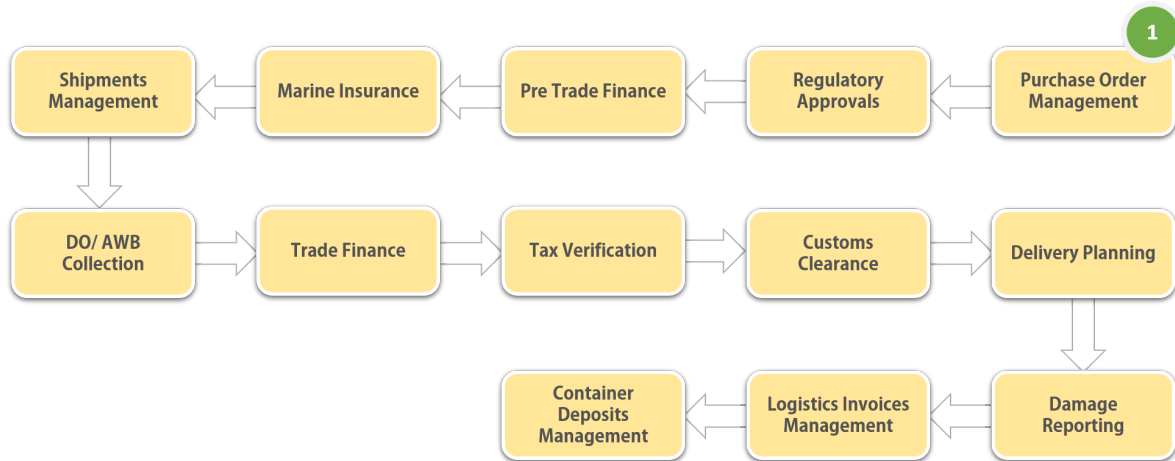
1

Purchase Order Management

Regulatory Approvals

Pre Trade Finance

Marine Insurance

Shipments Management

DO/ AWB Collection

Trade Finance

Tax Verification

Customs Clearance

Delivery Planning

Damage Reporting

Logistics Invoices Management

Container Deposits Management